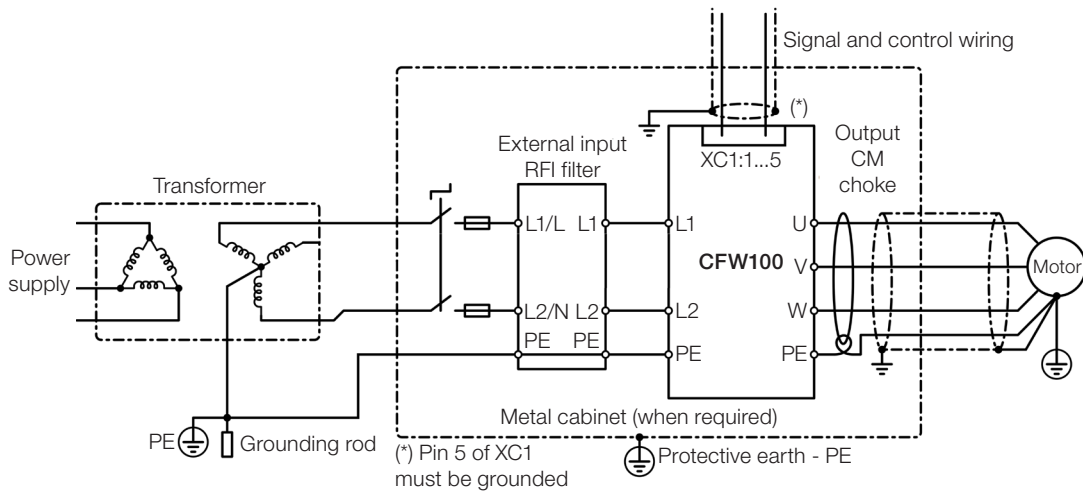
Signal and control wiring

(*)

External input RFI filter

XC1:1...5

Output CM choke

Transformer

Power supply

L1/L L1

L1

U

CFW100

V

Motor

L2/N L2

L2

W

PE PE

PE

PE

Metal cabinet (when required)

PE

Grounding rod

(*) Pin 5 of XC1 must be grounded

Protective earth - PE